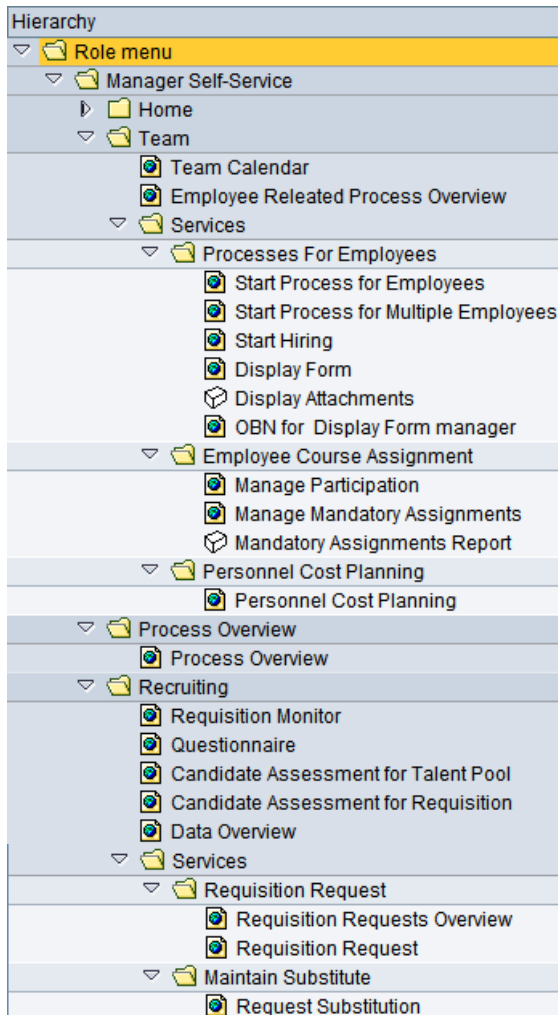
Hierarchy
Role menu
Manager Self-Service
Home
Team
Team Calendar
Employee Releated Process Overview
Services
Processes For Employees
Start Process for Employees
Start Process for Multiple Employees
Start Hiring
Display Form
Display Attachments
OBN for Display Form manager
Employee Course Assignment
Manage Participation
Manage Mandatory Assignments
Mandatory Assignments Report
Personnel Cost Planning
Personnel Cost Planning
Process Overview
Process Overview
Recruiting
Requisition Monitor
Questionnaire
Candidate Assessment for Talent Pool
Candidate Assessment for Requisition
Data Overview
Services
Requisition Request
Requisition Requests Overview
Requisition Request
Maintain Substitute
Request Substitution